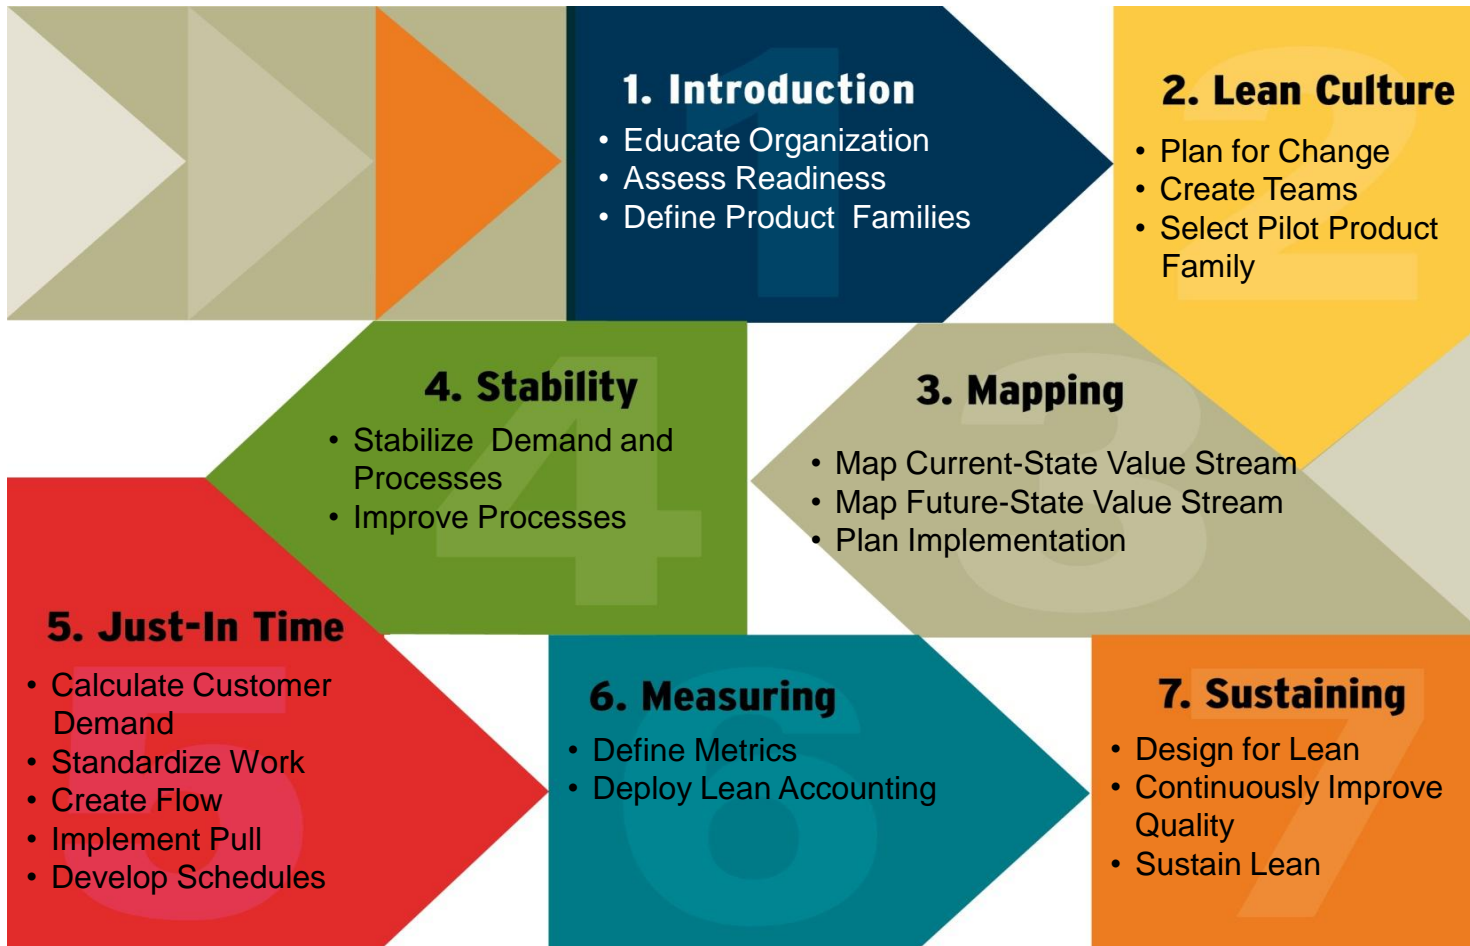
1. Introduction
• Educate Organization
• Assess Readiness
• Define Product Families

2. Lean Culture
• Plan for Change
• Create Teams
• Select Pilot Product Family

4. Stability
• Stabilize Demand and Processes
• Improve Processes

3. Mapping
• Map Current-State Value Stream
• Map Future-State Value Stream
• Plan Implementation

5. Just-In Time
• Calculate Customer Demand
• Standardize Work
• Create Flow
• Implement Pull
• Develop Schedules

6. Measuring
• Define Metrics
• Deploy Lean Accounting

7. Sustaining
• Design for Lean
• Continuously Improve Quality
• Sustain Lean